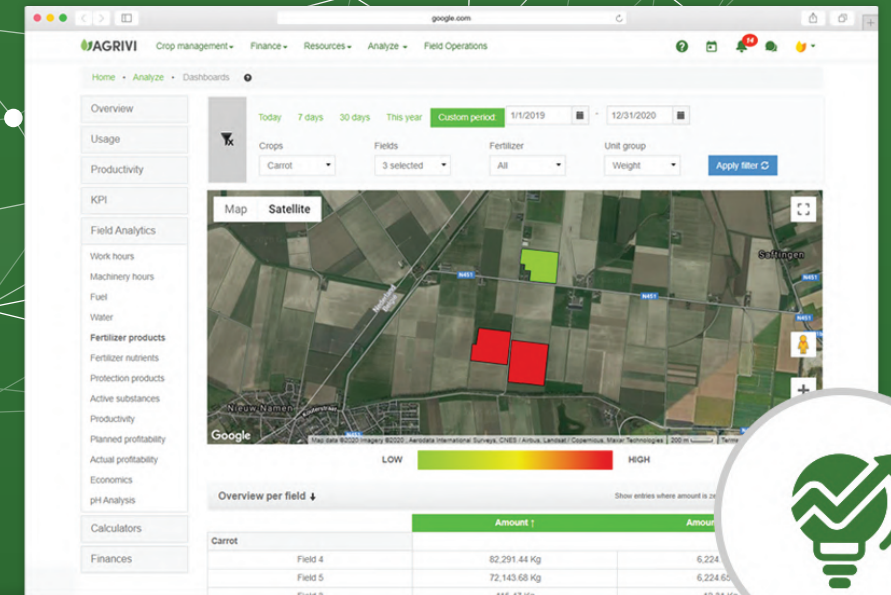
google.com

AGRIVI Crop management Finance Resources Analyze Field Operations

14

Home • Analyze • Dashboards

Overview
Usage
Productivity
KPI
Field Analytics
Work hours
Machinery hours
Fuel
Water
Fertilizer products
Fertilizer nutrients
Protection products
Active substances
Productivity
Planned profitability
Actual profitability
Economics
pH Analysis
Calculators
Finances

Today 7 days 30 days This year Custom period: 1/1/2019 - 12/31/2020

Crops
Carrot
Fields
3 selected
Fertilizer
All
Unit group
Weight
Apply filter

Map Satellite

Saeftingen
N451
N451
N451
Nieuw-Namen

Google

Map data ©2020 Imagery ©2020 , Aerodata International Surveys, CNES / Airbus, Landsat / Copernicus, Maxar Technologies 200 m Terms

LOW HIGH

Overview per field

Show entries where amount is ze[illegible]

| | Amount ↑ | Amoun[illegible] |
|---|---|---|
| Carrot | | |
| Field 4 | 82,291.44 Kg | 6,224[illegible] |
| Field 5 | 72,143.68 Kg | 6,224.6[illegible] |
| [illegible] | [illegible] | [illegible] |